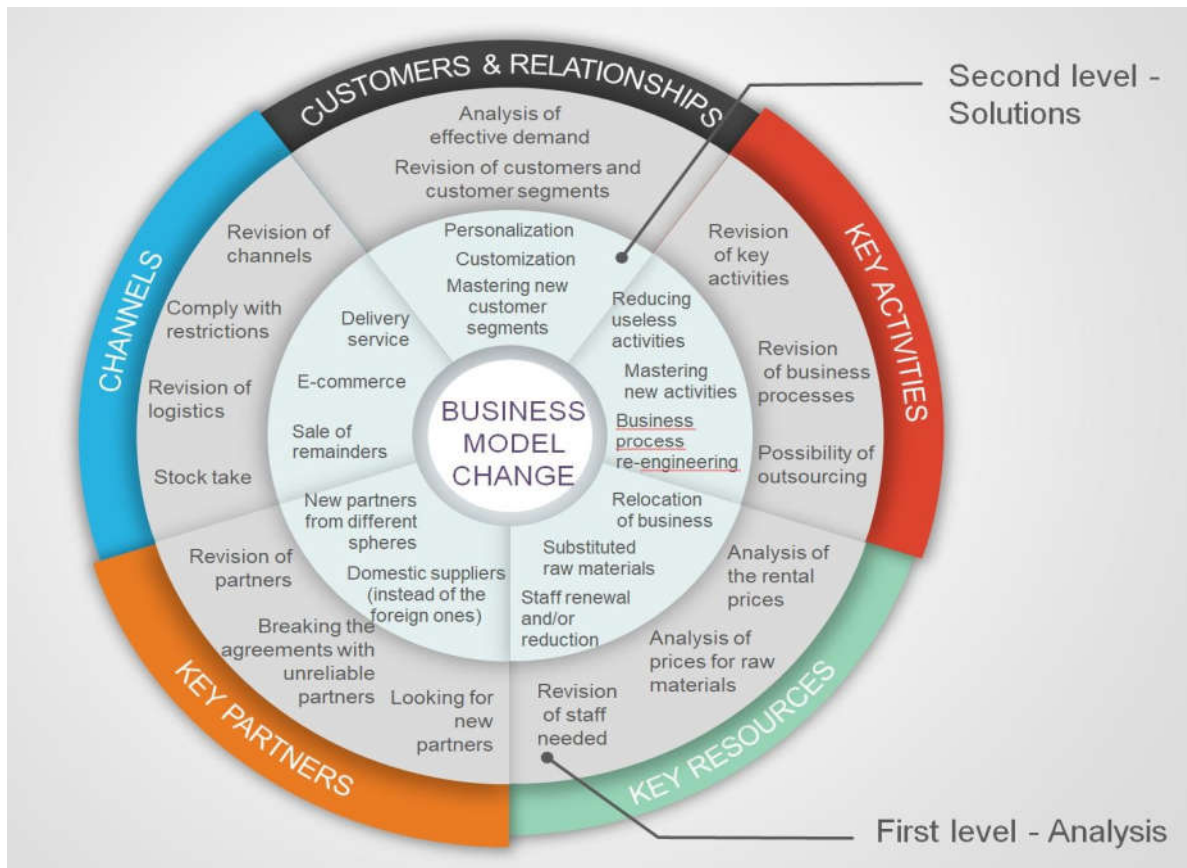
CUSTOMERS & RELATIONSHIPS

Second level - Solutions

Analysis of effective demand

Revision of customers and customer segments

Personalization

Customization

Mastering new customer segments

KEY ACTIVITIES

Revision of key activities

Reducing useless activities

Mastering new activities

Business process re-engineering

Revision of business processes

Possibility of outsourcing

CHANNELS

Revision of channels

Comply with restrictions

Revision of logistics

Stock take

Delivery service

E-commerce

Sale of remainders

BUSINESS MODEL CHANGE

New partners from different spheres

Domestic suppliers (instead of the foreign ones)

Relocation of business

Substituted raw materials

Staff renewal and/or reduction

Analysis of the rental prices

Analysis of prices for raw materials

Revision of staff needed

KEY RESOURCES

Revision of partners

Breaking the agreements with unreliable partners

Looking for new partners

KEY PARTNERS

First level - Analysis